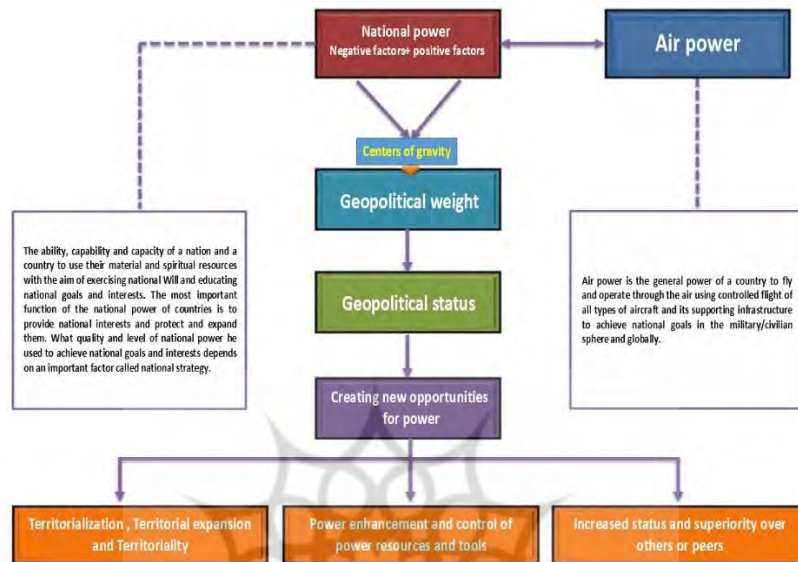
National power
Negative factors+ positive factors

Air power

Centers of gravity

Geopolitical weight

The ability, capability and capacity of a nation and a country to use their material and spiritual resources with the aim of exercising national Will and educating national goals and interests. The most important function of the national power of countries is to provide national interests and protect and expand them. What quality and level of national power he used to achieve national goals and interests depends on an important factor called national strategy.

Geopolitical status

Air power is the general power of a country to fly and operate through the air using controlled flight of all types of aircraft and its supporting infrastructure to achieve national goals in the military/civilian sphere and globally.

Creating new opportunities for power

Territorialization , Territorial expansion and Territoriality

Power enhancement and control of power resources and tools

Increased status and superiority over others or peers